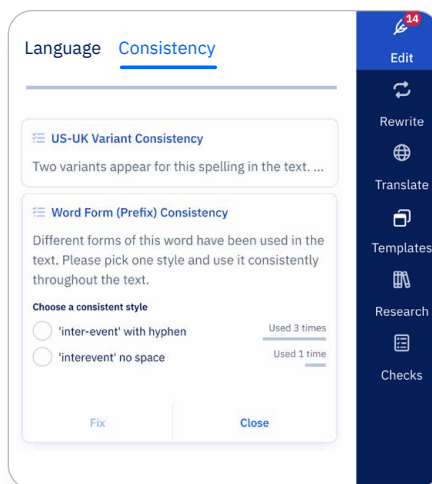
Language Consistency

US-UK Variant Consistency
Two variants appear for this spelling in the text. ...

Word Form (Prefix) Consistency
Different forms of this word have been used in the text. Please pick one style and use it consistently throughout the text.

Choose a consistent style
'inter-event' with hyphen Used 3 times
'interevent' no space Used 1 time

Fix Close

14
Edit
Rewrite
Translate
Templates
Research
Checks